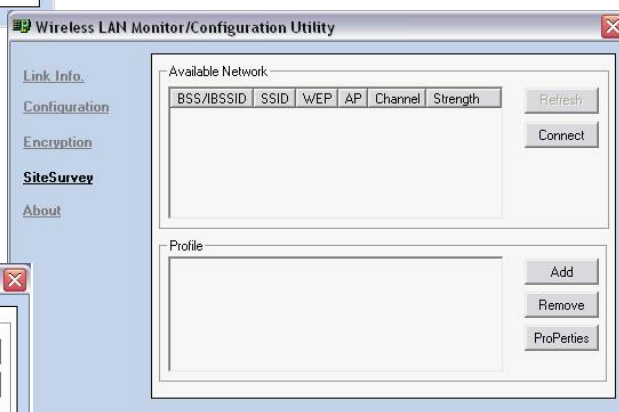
Wireless LAN Monitor/Configuration Utility

Link Info.
Configuration
Encryption
SiteSurvey
About

Available Network

| BSS/IBSSID | SSID | WEP | AP | Channel | Strength |
|---|---|---|---|---|---|

Refresh
Connect

Profile

Add
Remove
ProPerties